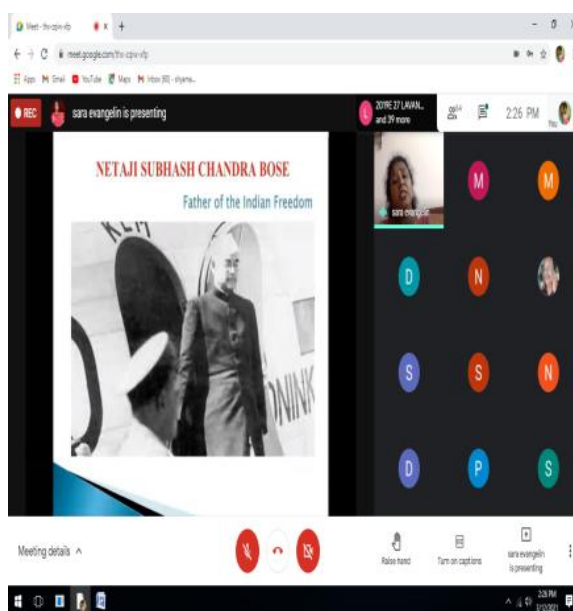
Meet - thr-cqiw-vfp
meet.google.com/thr-cqiw-vfp
Apps Gmail YouTube Maps Inbox (80) - shyama...

REC
sara evangelin is presenting
201RE 27 LAVAN... and 39 more
2:26 PM
You

NETAJI SUBHASH CHANDRA BOSE
Father of the Indian Freedom

KLM
ONINK

sara evangelin
M
M
D
N
S
S
N
D
P
S

Meeting details ^
Raise hand
Turn on captions
sara evangelin is presenting

2:26 PM
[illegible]